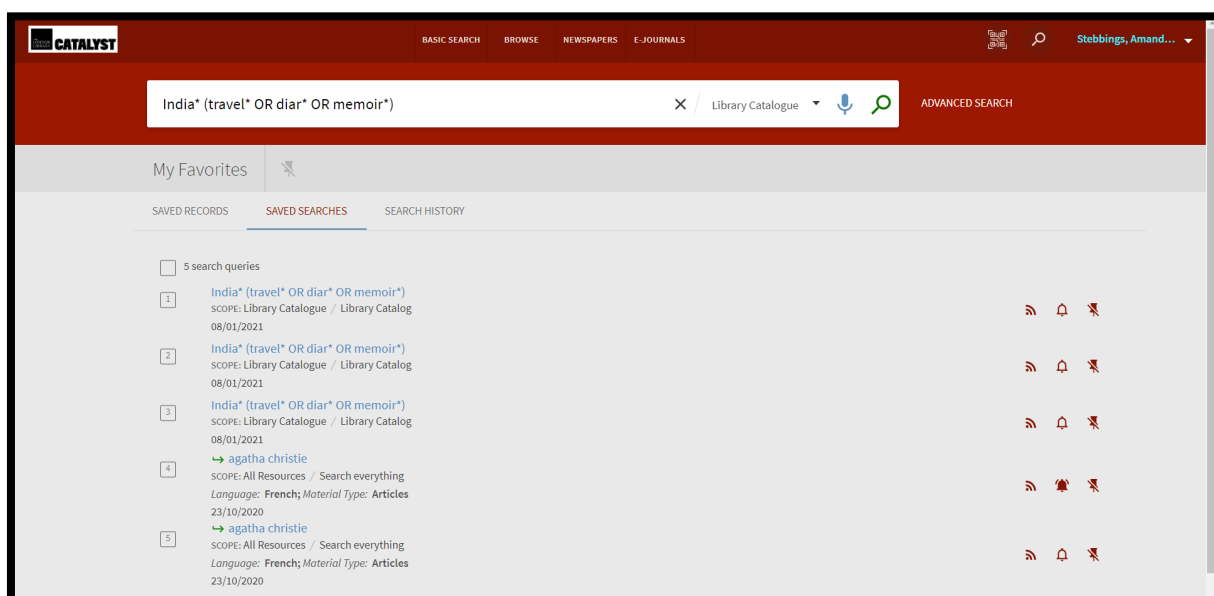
CATALYST

BASIC SEARCH BROWSE NEWSPAPERS E-JOURNALS

Stebbings, Amand...

India* (travel* OR diar* OR memoir*)

Library Catalogue

ADVANCED SEARCH

My Favorites

SAVED RECORDS SAVED SEARCHES SEARCH HISTORY

5 search queries

1
India* (travel* OR diar* OR memoir*)
SCOPE: Library Catalogue / Library Catalog
08/01/2021

2
India* (travel* OR diar* OR memoir*)
SCOPE: Library Catalogue / Library Catalog
08/01/2021

3
India* (travel* OR diar* OR memoir*)
SCOPE: Library Catalogue / Library Catalog
08/01/2021

4
agatha christie
SCOPE: All Resources / Search everything
Language: French; Material Type: Articles
23/10/2020

5
agatha christie
SCOPE: All Resources / Search everything
Language: French; Material Type: Articles
23/10/2020